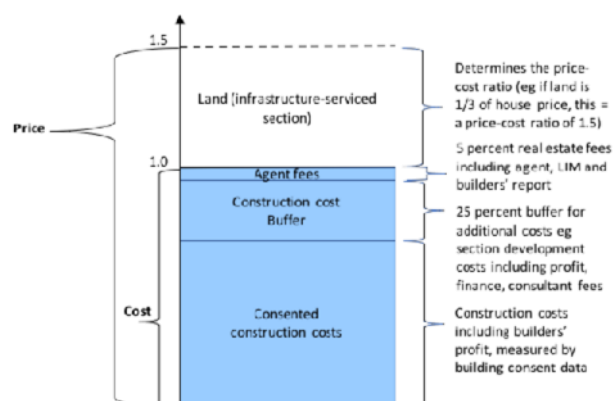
1.5

Price

1.0

Cost

Land (infrastructure-serviced section)

Agent fees

Construction cost Buffer

Consented construction costs

Determines the price-cost ratio (eg if land is 1/3 of house price, this = a price-cost ratio of 1.5)

5 percent real estate fees including agent, LIM and builders' report

25 percent buffer for additional costs eg section development costs including profit, finance, consultant fees

Construction costs including builders' profit, measured by building consent data